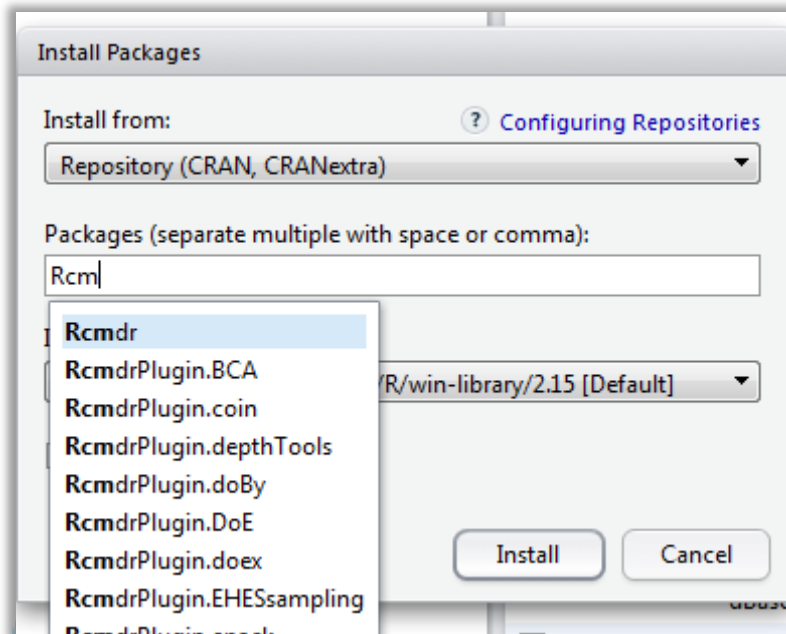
Install Packages

Install from:

? Configuring Repositories

Repository (CRAN, CRANextra)

Packages (separate multiple with space or comma):

Rcm

Rcmdr
RcmdrPlugin.BCA
RcmdrPlugin.coin
RcmdrPlugin.depthTools
RcmdrPlugin.doBy
RcmdrPlugin.DoE
RcmdrPlugin.doex
RcmdrPlugin.EHESsampling
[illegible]

/R/win-library/2.15 [Default]

Install

Cancel